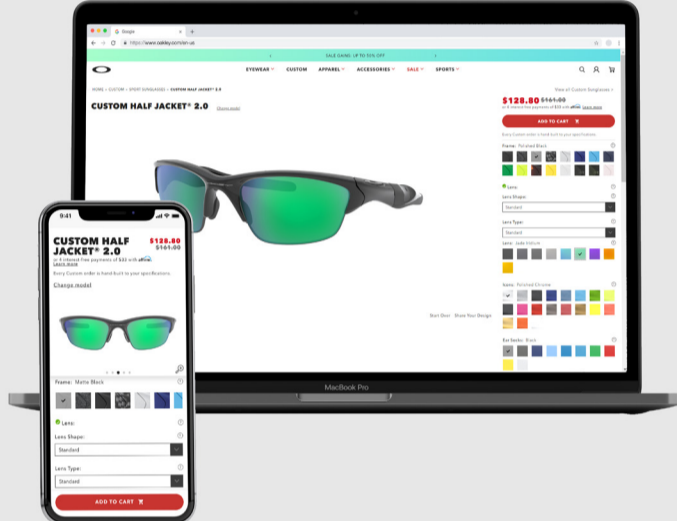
Google

https://www.oakley.com/en-us

SALE GOING: UP TO 50% OFF

EYEWEAR CUSTOM APPAREL ACCESSORIES SALE SPORTS

HOME > CUSTOM > SPORT SUNGLASSES > CUSTOM HALF JACKET® 2.0

View all Custom Sunglasses

CUSTOM HALF JACKET® 2.0

Change model

$128.80 $161.00

or 4 interest-free payments of $32 with affirm. Learn more

ADD TO CART

Every Custom order is hand built to your specifications.

Frame: Polished Black

Lens:

Lens Shape:

Standard

Lens Type:

Standard

Lens: Jade Iridium

Icons: Polished Chrome

Ear Socks: Black

Start Over Share Your Design

MacBook Pro

9:41

CUSTOM HALF JACKET® 2.0

$128.80 $161.00

or 4 interest-free payments of $32 with affirm. Learn more

Every Custom order is hand built to your specifications.

Change model

Frame: Matte Black

Lens:

Lens Shape:

Standard

Lens Type:

Standard

ADD TO CART